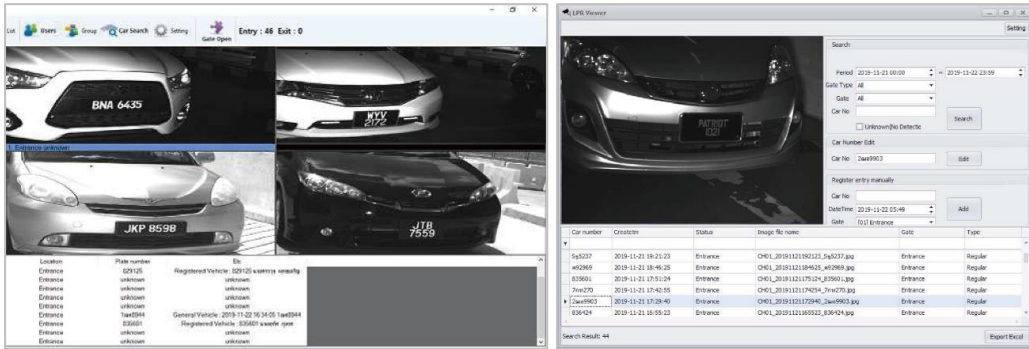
List Users Group Car Search Setting Gate Open Entry : 46 Exit : 0

BNA 6435

WYV 2172

1. Entrance unknown

JKP 8598

JTB 7559

| Location | Plate number | Etc |
|---|---|---|
| Entrance | 029125 | Registered Vehicle : 029125 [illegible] |
| Entrance | unknown | unknown |
| Entrance | unknown | unknown |
| Entrance | unknown | unknown |
| Entrance | unknown | unknown |
| Entrance | 1aaa8944 | General Vehicle : 2019-11-22 16:34:05 1aaa8944 |
| Entrance | 835601 | Registered Vehicle : 835601 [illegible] |
| Entrance | unknown | unknown |

LPR Viewer

Setting

PATRIOT 1021

Search

Period 2019-11-21 00:00 ~ 2019-11-22 23:59

Gate Type All

Gate All

Car No

Unknown(No Detectic

Search

Car Number Edit

Car No 2aaa9903

Edit

Register entry manually

Car No

DateTime 2019-11-22 05:49

Gate [0]1 Entrance

Add

| Car number | Createtm | Status | Image file name | Gate | Type |
|---|---|---|---|---|---|
| 5g5237 | 2019-11-21 19:21:23 | Entrance | CH01_20191121192123_5g5237.jpg | Entrance | Regular |
| e92969 | 2019-11-21 18:46:25 | Entrance | CH01_20191121184625_e92969.jpg | Entrance | Regular |
| 835601 | 2019-11-21 17:51:24 | Entrance | CH01_20191121175124_835601.jpg | Entrance | Regular |
| 7rrr270 | 2019-11-21 17:42:55 | Entrance | CH01_20191121174254_7rrr270.jpg | Entrance | Regular |
| 2aaa9903 | 2019-11-21 17:29:40 | Entrance | CH01_20191121172940_2aaa9903.jpg | Entrance | Regular |
| 836424 | 2019-11-21 16:55:23 | Entrance | CH01_20191121165523_836424.jpg | Entrance | Regular |

Search Result: 44

Export Excel